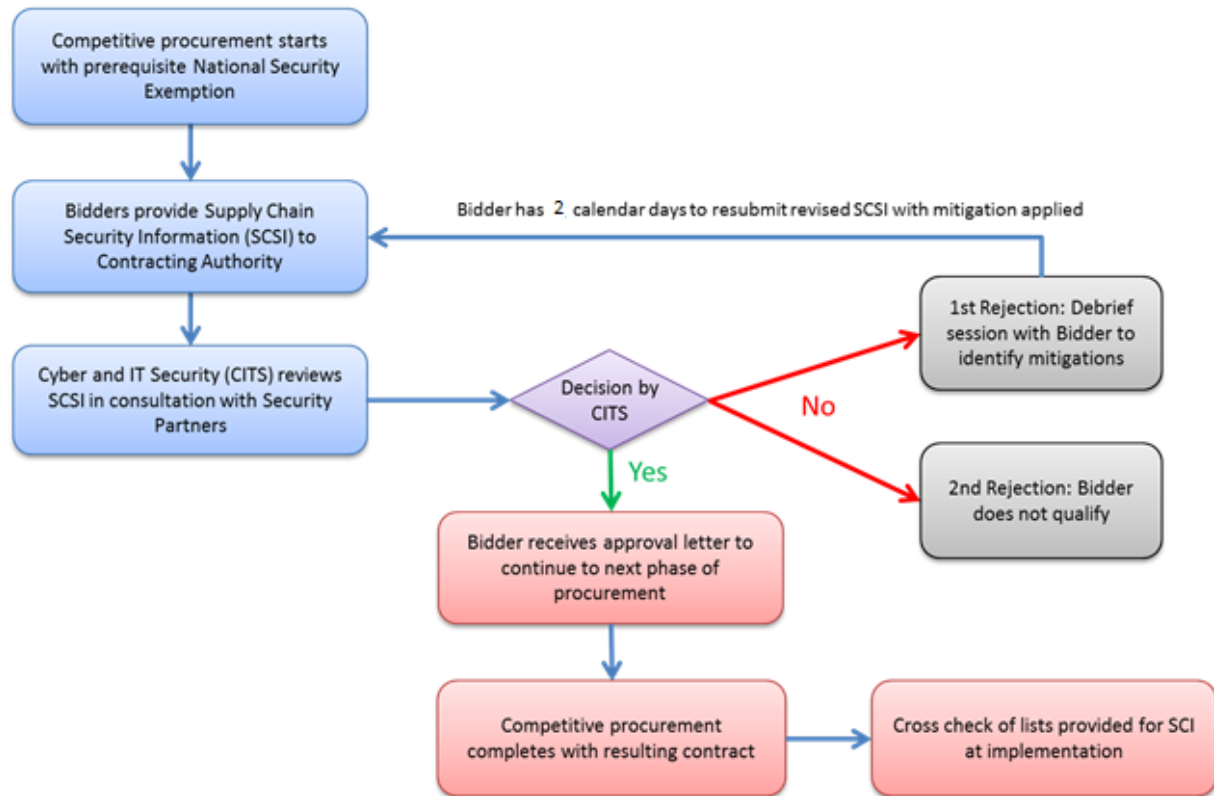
Competitive procurement starts with prerequisite National Security Exemption

Bidders provide Supply Chain Security Information (SCSI) to Contracting Authority

Bidder has 2 calendar days to resubmit revised SCSI with mitigation applied

Cyber and IT Security (CITS) reviews SCSI in consultation with Security Partners

Decision by CITS

No

1st Rejection: Debrief session with Bidder to identify mitigations

2nd Rejection: Bidder does not qualify

Yes

Bidder receives approval letter to continue to next phase of procurement

Competitive procurement completes with resulting contract

Cross check of lists provided for SCI at implementation